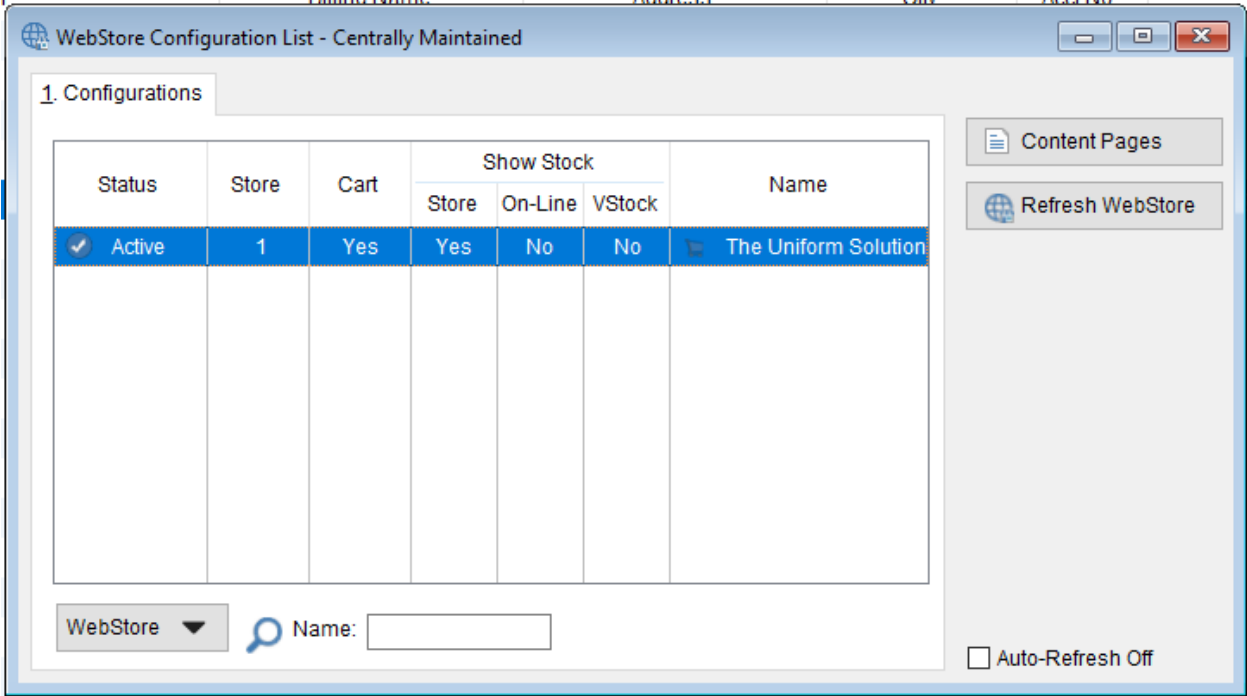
WebStore Configuration List - Centrally Maintained

1. Configurations

| Status | Store | Cart | Show Stock: Store | Show Stock: On-Line | Show Stock: VStock | Name |
|---|---|---|---|---|---|---|
| Active | 1 | Yes | Yes | No | No | The Uniform Solution |

Content Pages

Refresh WebStore

WebStore

Name:

Auto-Refresh Off